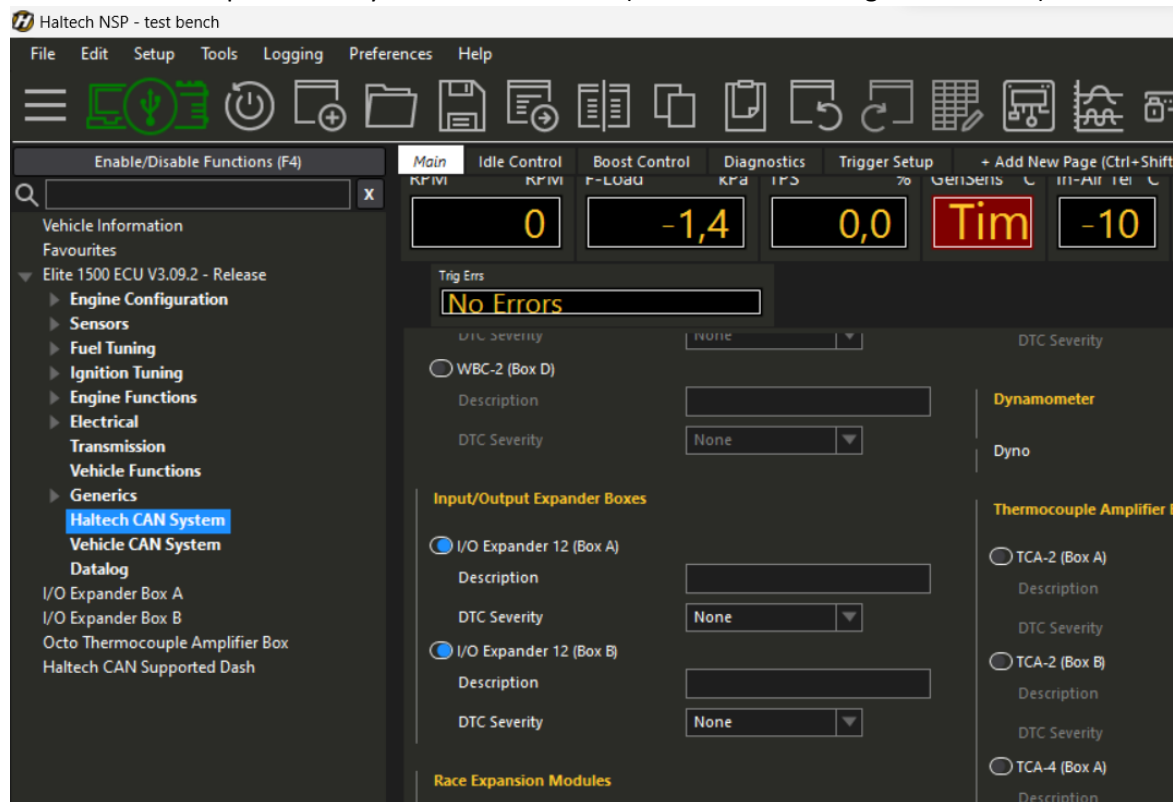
Haltech NSP - test bench

File Edit Setup Tools Logging Preferences Help

Enable/Disable Functions (F4)

x

Vehicle Information
Favourites
Elite 1500 ECU V3.09.2 - Release
Engine Configuration
Sensors
Fuel Tuning
Ignition Tuning
Engine Functions
Electrical
Transmission
Vehicle Functions
Generics
Haltech CAN System
Vehicle CAN System
Datalog
I/O Expander Box A
I/O Expander Box B
Octo Thermocouple Amplifier Box
Haltech CAN Supported Dash

Main Idle Control Boost Control Diagnostics Trigger Setup + Add New Page (Ctrl+Shift

RPM RPM 0
F-Load kPa -1,4
TPS % 0,0
GenSens C Tim
In-Air Tel C -10

Trig Errs
No Errors

DTC Severity None

WBC-2 (Box D)
Description
DTC Severity None

Input/Output Expander Boxes
I/O Expander 12 (Box A)
Description
DTC Severity None
I/O Expander 12 (Box B)
Description
DTC Severity None

Race Expansion Modules

DTC Severity

Dynamometer
Dyno

Thermocouple Amplifier

TCA-2 (Box A)
Description
DTC Severity
TCA-2 (Box B)
Description
DTC Severity
TCA-4 (Box A)
Description